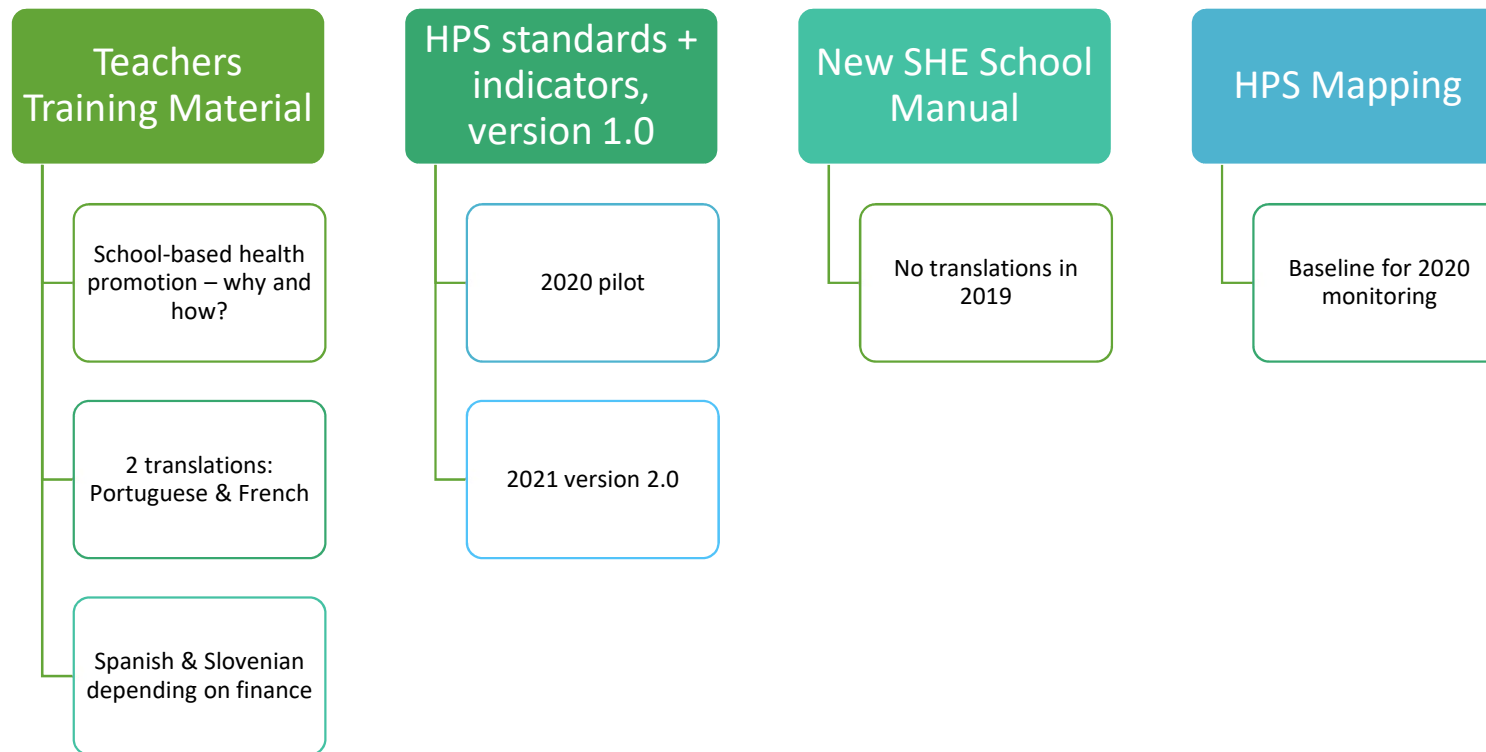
Teachers Training Material

School-based health promotion – why and how?

2 translations: Portuguese & French

Spanish & Slovenian depending on finance

HPS standards + indicators, version 1.0

2020 pilot

2021 version 2.0

New SHE School Manual

No translations in 2019

HPS Mapping

Baseline for 2020 monitoring